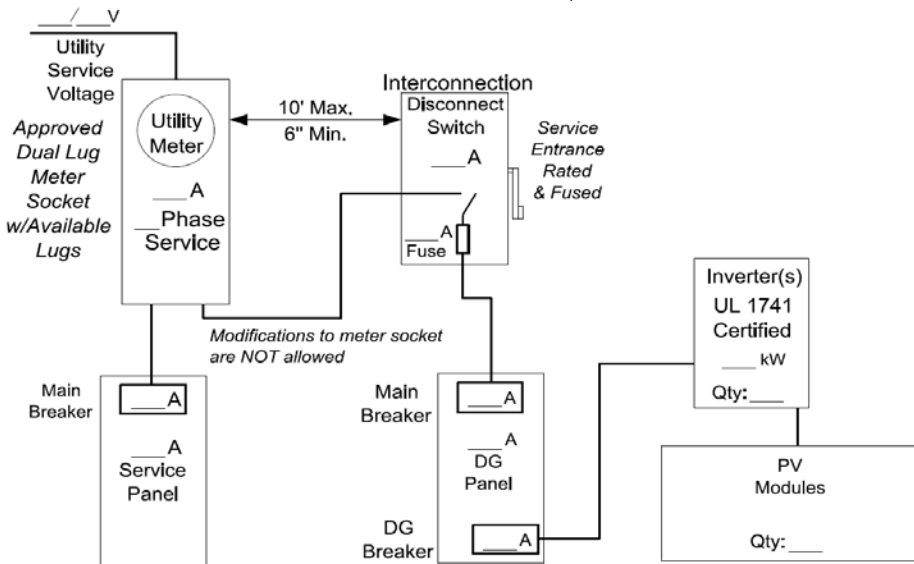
___/___V

Utility Service Voltage

Approved Dual Lug Meter Socket w/Available Lugs

Utility Meter

___A

__Phase Service

10' Max. 6" Min.

Interconnection

Disconnect Switch

___A

Service Entrance Rated & Fused

___A Fuse

Modifications to meter socket are NOT allowed

Inverter(s) UL 1741 Certified

____ kW

Qty:____

Main Breaker

____A

___A Service Panel

Main Breaker

____A

___A DG Panel

DG Breaker

____A

PV Modules

Qty:____